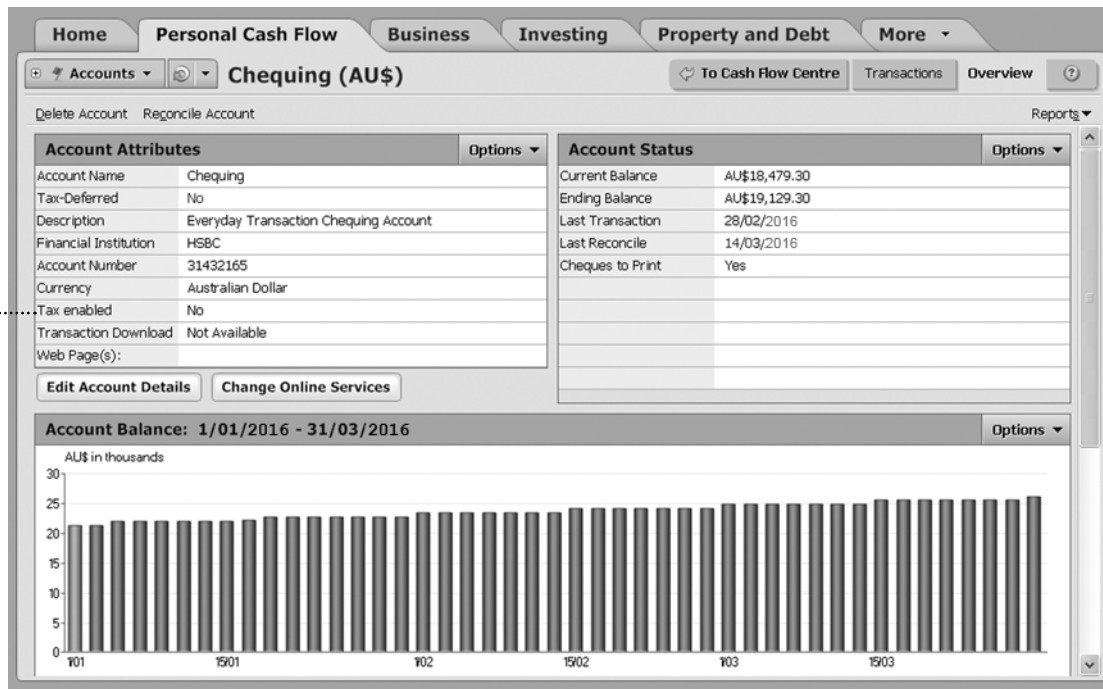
Home | Personal Cash Flow | Business | Investing | Property and Debt | More ▾

Accounts ▾ | Chequing (AU$) | To Cash Flow Centre | Transactions | Overview | ?

Delete Account  Reconcile Account  Reports ▾

| Account Attributes | Options ▾ |
|---|---|
| Account Name | Chequing |
| Tax-Deferred | No |
| Description | Everyday Transaction Chequing Account |
| Financial Institution | HSBC |
| Account Number | 31432165 |
| Currency | Australian Dollar |
| Tax enabled | No |
| Transaction Download | Not Available |
| Web Page(s): | |

Edit Account Details  Change Online Services

| Account Status | Options ▾ |
|---|---|
| Current Balance | AU$18,479.30 |
| Ending Balance | AU$19,129.30 |
| Last Transaction | 28/02/2016 |
| Last Reconcile | 14/03/2016 |
| Cheques to Print | Yes |

Account Balance: 1/01/2016 - 31/03/2016  Options ▾

AU$ in thousands

30
25
20
15
10
5
0

1/01  15/01  1/02  15/02  1/03  15/03